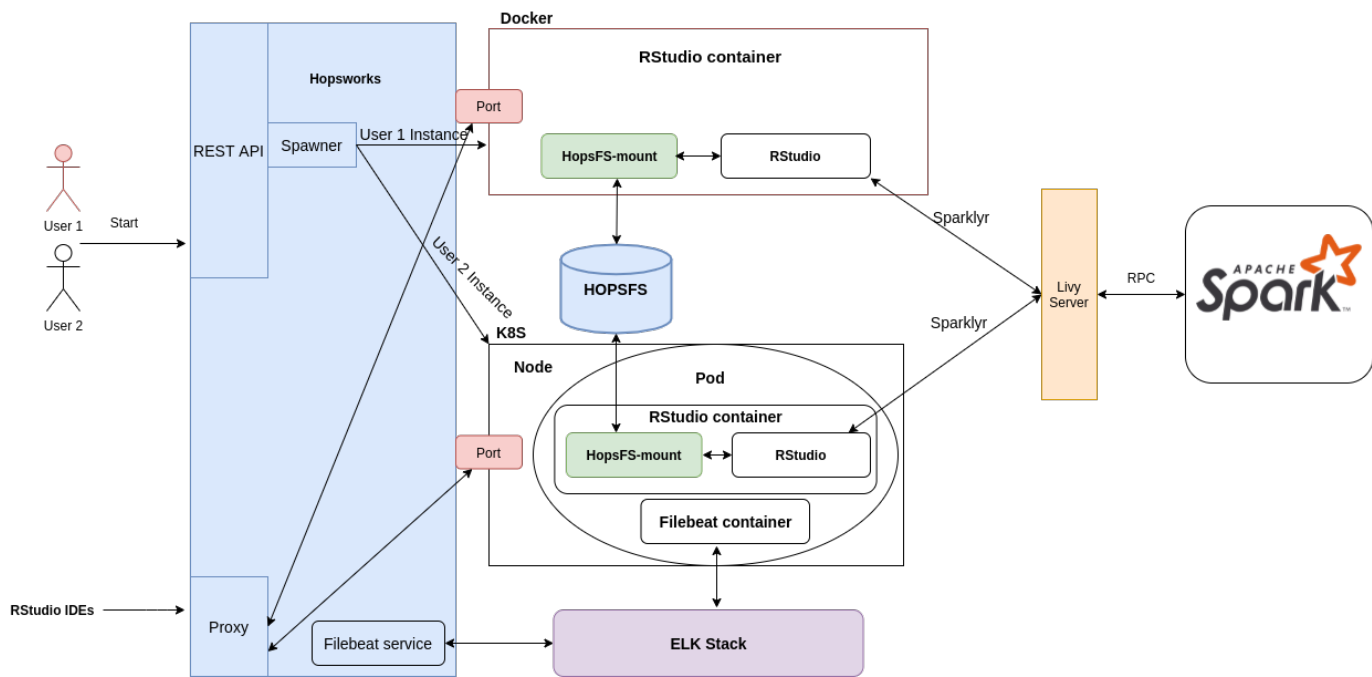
Docker

RStudio container

Hopsworks

Port

REST API

Spawner

User 1 Instance

HopsFS-mount

RStudio

User 1

Start

User 2

User 2 Instance

HOPSFS

Sparklyr

Livy Server

RPC

APACHE Spark

K8S

Node

Pod

Sparklyr

RStudio container

Port

HopsFS-mount

RStudio

Filebeat container

RStudio IDEs

Proxy

Filebeat service

ELK Stack